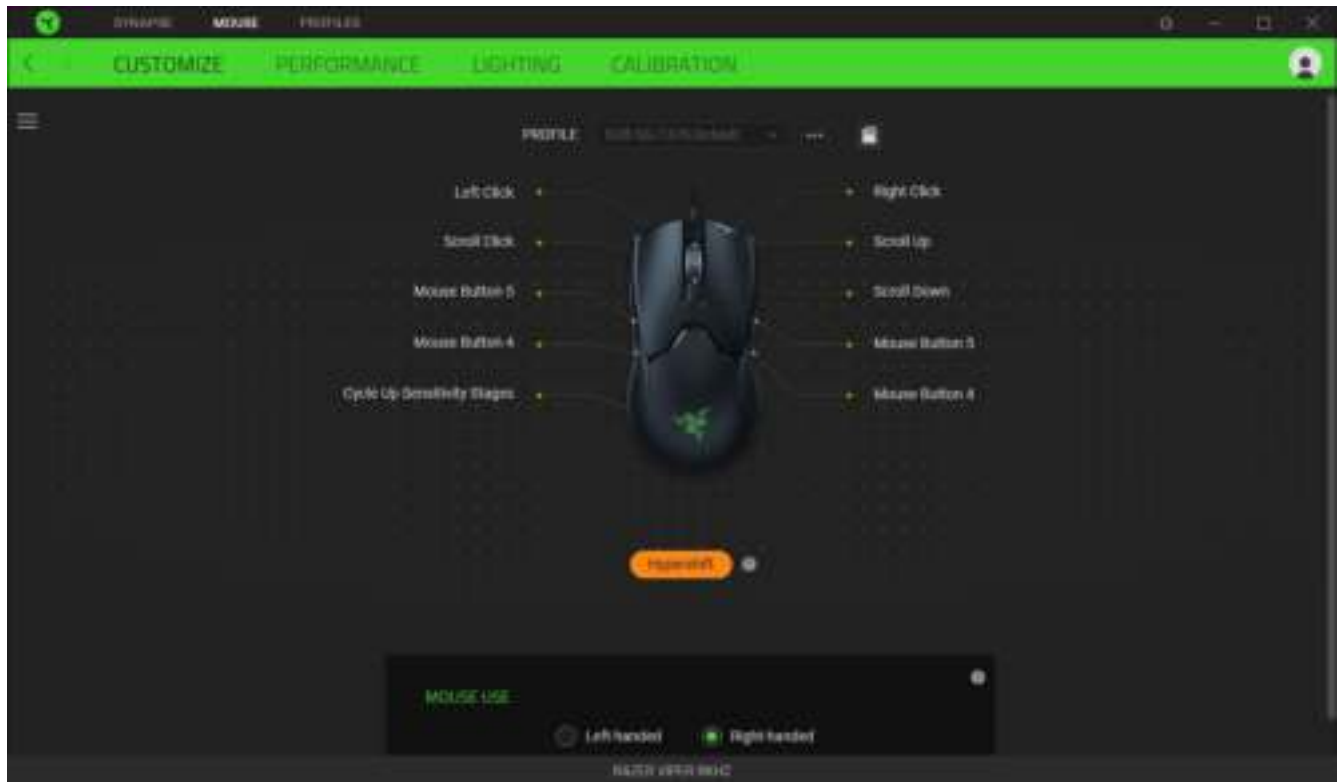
SYNAPSE MOUSE PROFILES

CUSTOMIZE PERFORMANCE LIGHTING CALIBRATION

PROFILE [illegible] ···

Left Click

Scroll Click

Mouse Button 5

Mouse Button 4

Cycle Up Sensitivity Stages

Right Click

Scroll Up

Scroll Down

Mouse Button 5

Mouse Button 4

Hypershift

MOUSE USE

Left handed Right handed

RAZER VIPER 8KHZ